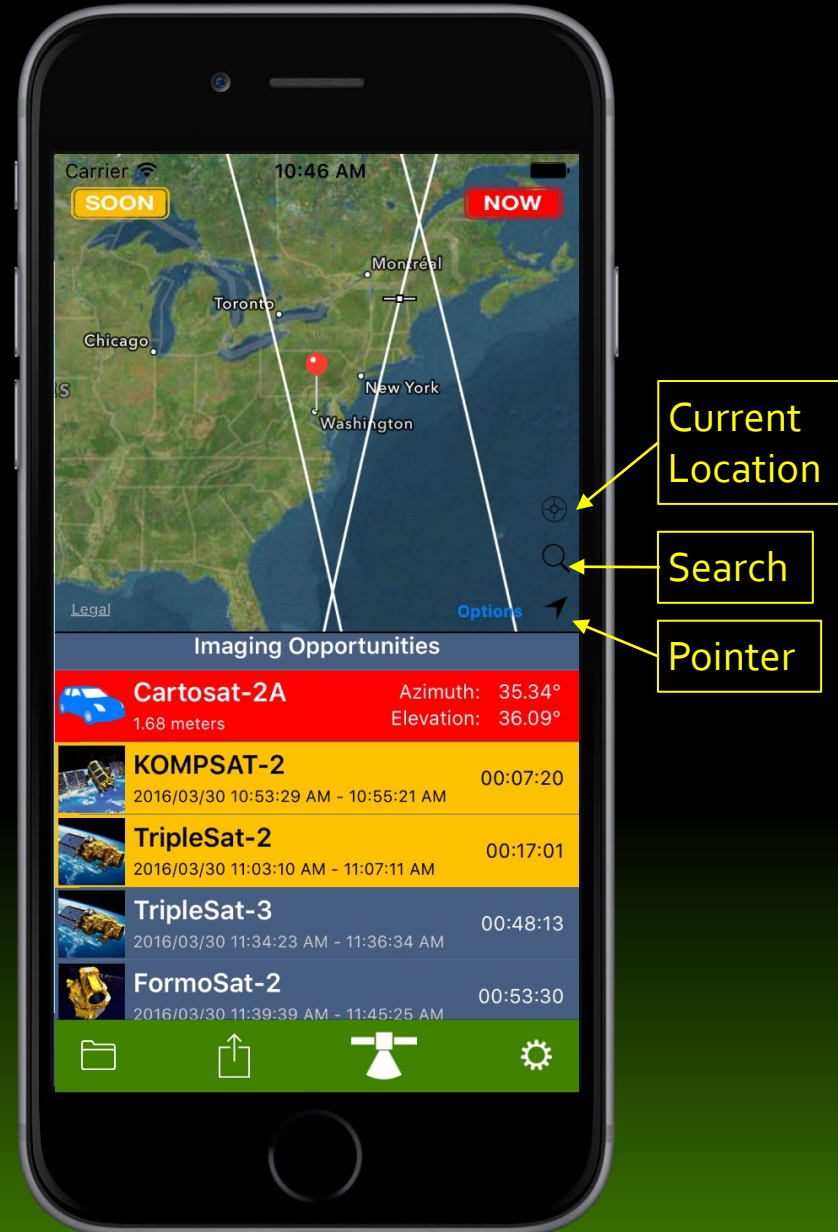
Carrier 10:46 AM

SOON

NOW

Montréal

Toronto

Chicago

New York

Washington

Legal

Options

Current Location

Search

Pointer

Imaging Opportunities

Cartosat-2A
1.68 meters
Azimuth: 35.34°
Elevation: 36.09°

KOMPSAT-2
2016/03/30 10:53:29 AM - 10:55:21 AM
00:07:20

TripleSat-2
2016/03/30 11:03:10 AM - 11:07:11 AM
00:17:01

TripleSat-3
2016/03/30 11:34:23 AM - 11:36:34 AM
00:48:13

FormoSat-2
2016/03/30 11:39:39 AM - 11:45:25 AM
00:53:30